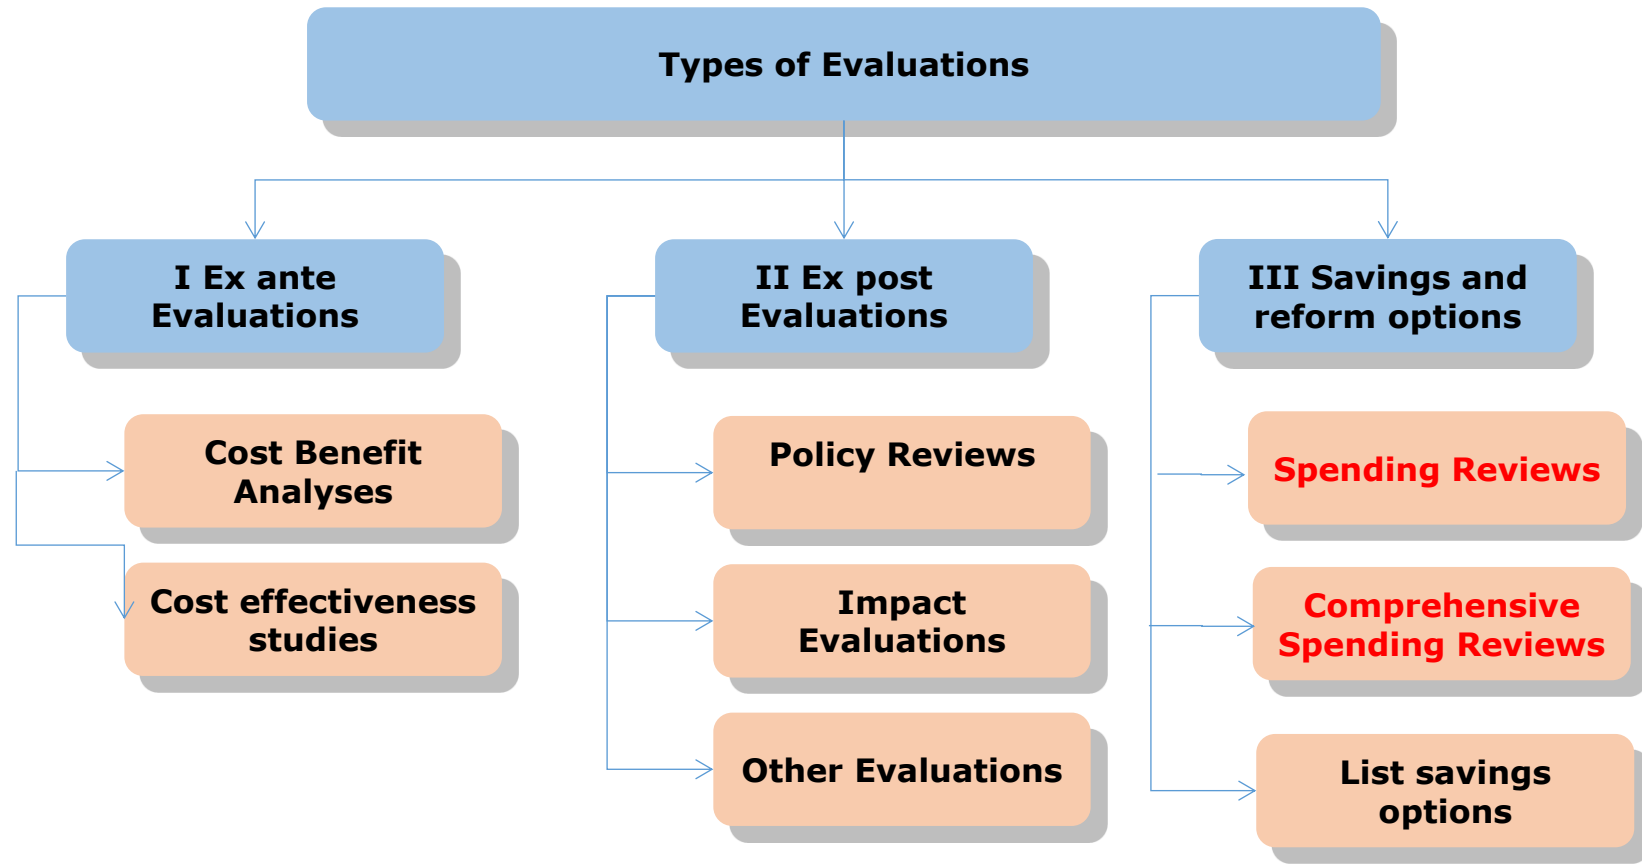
Types of Evaluations

I Ex ante Evaluations

Cost Benefit Analyses

Cost effectiveness studies

II Ex post Evaluations

Policy Reviews

Impact Evaluations

Other Evaluations

III Savings and reform options

Spending Reviews

Comprehensive Spending Reviews

List savings options